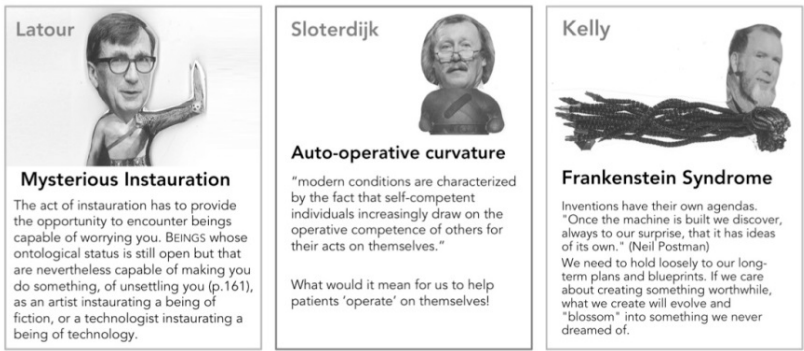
Latour

Mysterious Instauration

The act of instauration has to provide the opportunity to encounter beings capable of worrying you. BEINGS whose ontological status is still open but that are nevertheless capable of making you do something, of unsettling you (p.161), as an artist instaurating a being of fiction, or a technologist instaurating a being of technology.

Sloterdijk

Auto-operative curvature

"modern conditions are characterized by the fact that self-competent individuals increasingly draw on the operative competence of others for their acts on themselves."

What would it mean for us to help patients 'operate' on themselves!

Kelly

Frankenstein Syndrome

Inventions have their own agendas. "Once the machine is built we discover, always to our surprise, that it has ideas of its own." (Neil Postman)
We need to hold loosely to our long-term plans and blueprints. If we care about creating something worthwhile, what we create will evolve and "blossom" into something we never dreamed of.